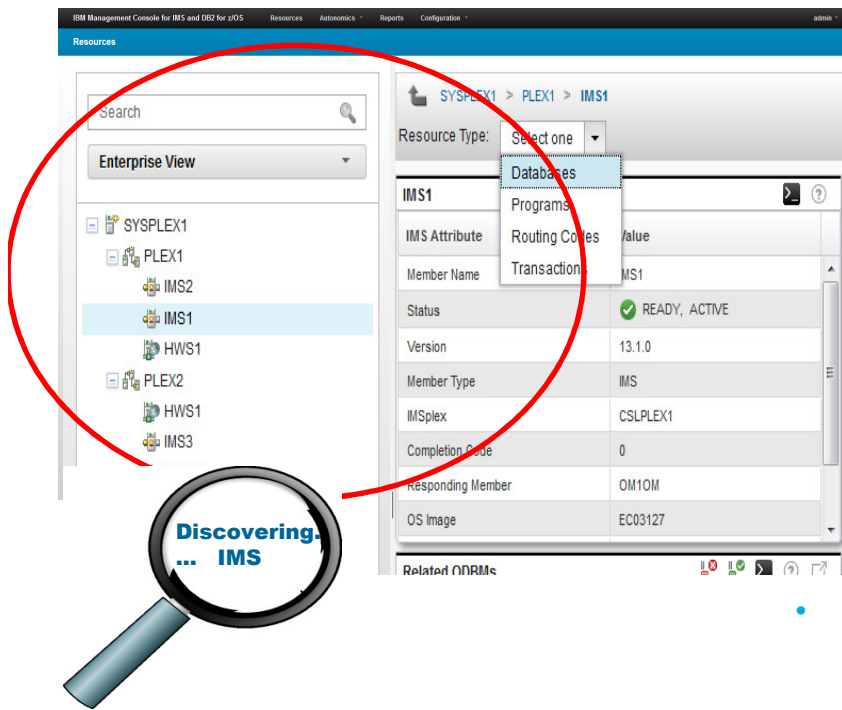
IBM Management Console for IMS and DB2 for z/OS Resources Autonomics Reports Configuration admin

Resources

Search

Enterprise View

SYSPLEX1
PLEX1
IMS2
IMS1
HWS1
PLEX2
HWS1
IMS3

SYSPLEX1 > PLEX1 > IMS1

Resource Type: Select one

Databases
Programs
Routing Codes
Transactions

IMS1

| IMS Attribute | Value |
|---|---|
| Member Name | IMS1 |
| Status | READY, ACTIVE |
| Version | 13.1.0 |
| Member Type | IMS |
| IMSplex | CSLPLEX1 |
| Completion Code | 0 |
| Responding Member | OM1OM |
| OS Image | EC03127 |

Related ODBMs

Discovering. ... IMS